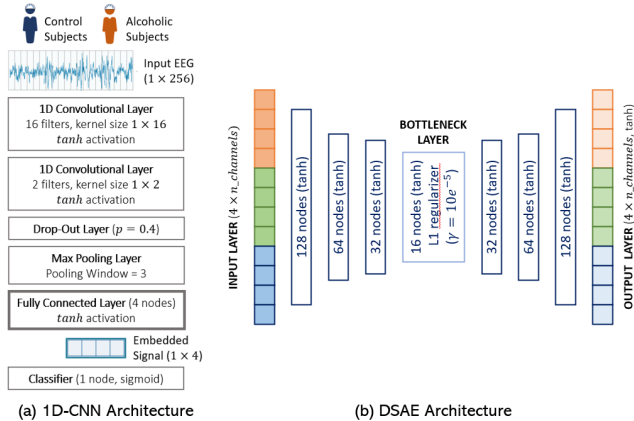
Control Subjects

Alcoholic Subjects

Input EEG $(1 \times 256)$

1D Convolutional Layer
16 filters, kernel size $1 \times 16$
$tanh$ activation

1D Convolutional Layer
2 filters, kernel size $1 \times 2$
$tanh$ activation

Drop-Out Layer $(p = 0.4)$

Max Pooling Layer
Pooling Window = 3

Fully Connected Layer (4 nodes)
$tanh$ activation

Embedded Signal $(1 \times 4)$

Classifier (1 node, sigmoid)

(a) 1D-CNN Architecture

INPUT LAYER $(4 \times n\_channels)$

128 nodes (tanh)

64 nodes (tanh)

32 nodes (tanh)

BOTTLENECK LAYER

16 nodes (tanh)
L1 regularizer
$(\gamma = 10e^{-5})$

32 nodes (tanh)

64 nodes (tanh)

128 nodes (tanh)

OUTPUT LAYER $(4 \times n\_channels$, tanh$)$

(b) DSAE Architecture